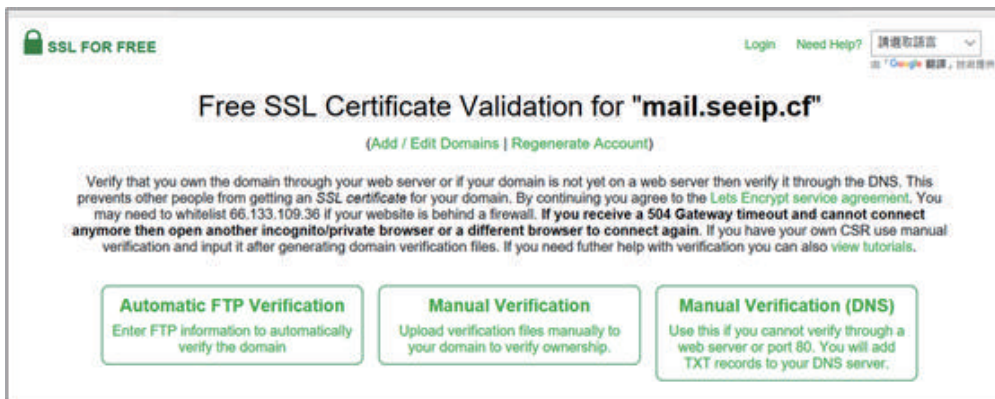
SSL FOR FREE

Login Need Help? 請選取語言

由「Google 翻譯」技術提供

Free SSL Certificate Validation for "mail.seeip.cf"

(Add / Edit Domains | Regenerate Account)

Verify that you own the domain through your web server or if your domain is not yet on a web server then verify it through the DNS. This prevents other people from getting an SSL certificate for your domain. By continuing you agree to the Lets Encrypt service agreement. You may need to whitelist 66.133.109.36 if your website is behind a firewall. If you receive a 504 Gateway timeout and cannot connect anymore then open another incognito/private browser or a different browser to connect again. If you have your own CSR use manual verification and input it after generating domain verification files. If you need futher help with verification you can also view tutorials.

Automatic FTP Verification
Enter FTP information to automatically verify the domain

Manual Verification
Upload verification files manually to your domain to verify ownership.

Manual Verification (DNS)
Use this if you cannot verify through a web server or port 80. You will add TXT records to your DNS server.